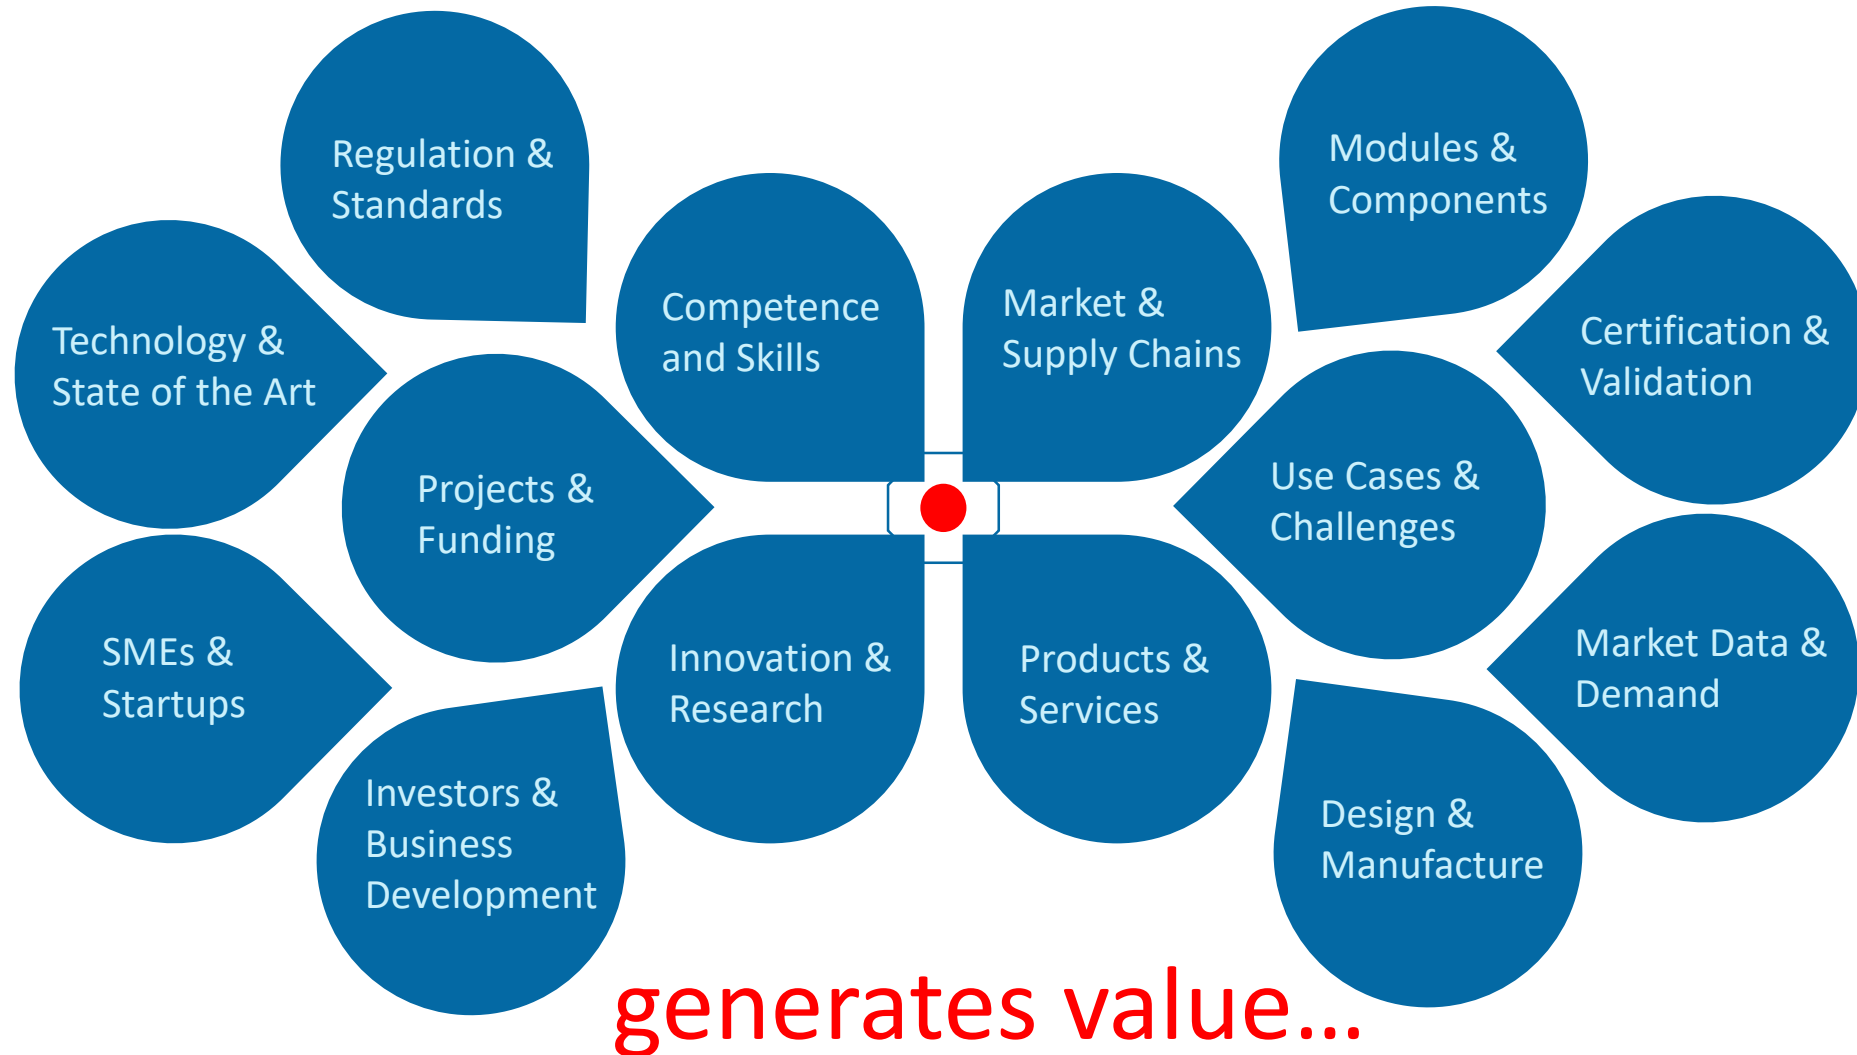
Regulation & Standards

Technology & State of the Art

Projects & Funding

SMEs & Startups

Investors & Business Development

Competence and Skills

Innovation & Research

Market & Supply Chains

Products & Services

Modules & Components

Certification & Validation

Use Cases & Challenges

Market Data & Demand

Design & Manufacture

generates value...